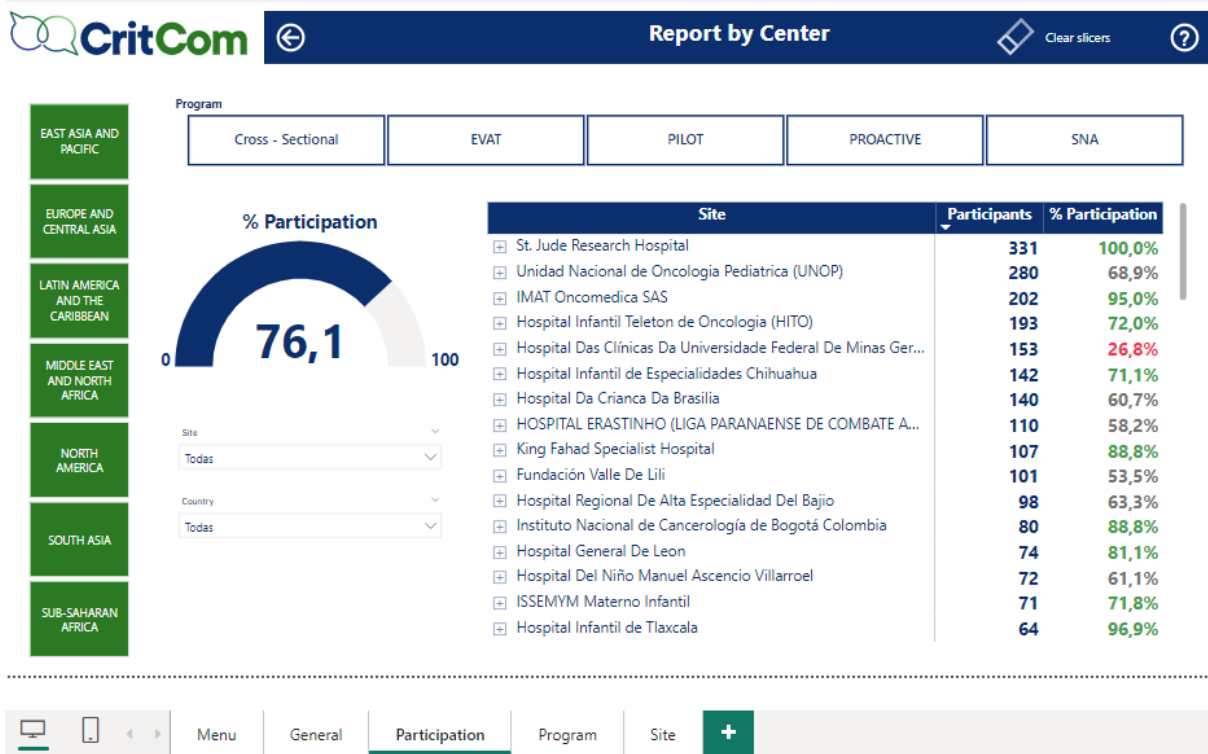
CritCom

Report by Center

Clear slicers

?

EAST ASIA AND PACIFIC

EUROPE AND CENTRAL ASIA

LATIN AMERICA AND THE CARIBBEAN

MIDDLE EAST AND NORTH AFRICA

NORTH AMERICA

SOUTH ASIA

SUB-SAHARAN AFRICA

Program

Cross - Sectional | EVAT | PILOT | PROACTIVE | SNA

% Participation

76,1

0

100

Site

Todas

Country

Todas

| Site | Participants | % Participation |
|---|---|---|
| St. Jude Research Hospital | 331 | 100,0% |
| Unidad Nacional de Oncologia Pediatrica (UNOP) | 280 | 68,9% |
| IMAT Oncomedica SAS | 202 | 95,0% |
| Hospital Infantil Teleton de Oncologia (HITO) | 193 | 72,0% |
| Hospital Das Clínicas Da Universidade Federal De Minas Ger... | 153 | 26,8% |
| Hospital Infantil de Especialidades Chihuahua | 142 | 71,1% |
| Hospital Da Crianca Da Brasilia | 140 | 60,7% |
| HOSPITAL ERASTINHO (LIGA PARANAENSE DE COMBATE A... | 110 | 58,2% |
| King Fahad Specialist Hospital | 107 | 88,8% |
| Fundación Valle De Lili | 101 | 53,5% |
| Hospital Regional De Alta Especialidad Del Bajio | 98 | 63,3% |
| Instituto Nacional de Cancerología de Bogotá Colombia | 80 | 88,8% |
| Hospital General De Leon | 74 | 81,1% |
| Hospital Del Niño Manuel Ascencio Villarroel | 72 | 61,1% |
| ISSEMYM Materno Infantil | 71 | 71,8% |
| Hospital Infantil de Tlaxcala | 64 | 96,9% |

Menu | General | Participation | Program | Site | +